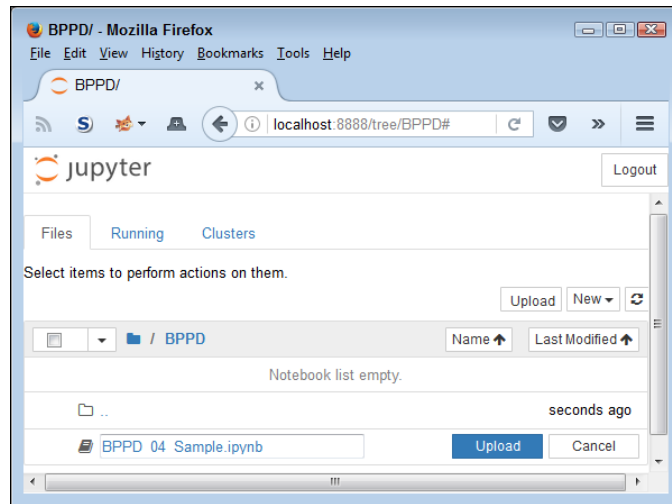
BPPD/ - Mozilla Firefox

File Edit View History Bookmarks Tools Help

BPPD/

localhost:8888/tree/BPPD#

jupyter

Logout

Files Running Clusters

Select items to perform actions on them.

Upload New

/ BPPD

Name

Last Modified

Notebook list empty.

..

seconds ago

BPPD_04_Sample.ipynb

Upload

Cancel